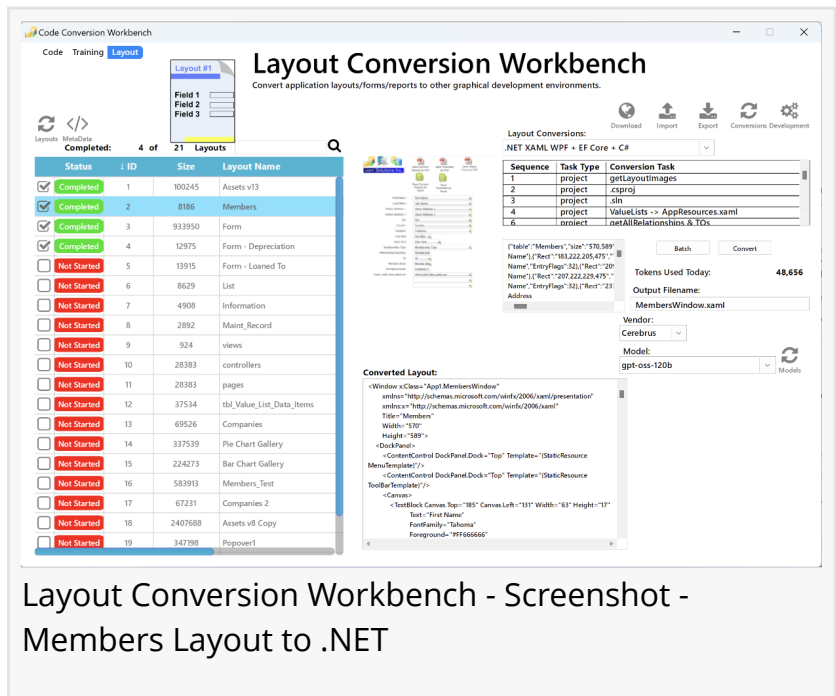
Code Conversion Workbench

Code Training Layout

Layout #1
Field 1
Field 2
Field 3

Layout Conversion Workbench
Convert application layouts/forms/reports to other graphical development environments.

Download Import Export Conversions Development

Layouts MetaData
Completed: 4 of 21 Layouts

| Status | ↓ ID | Size | Layout Name |
|---|---|---|---|
| Completed | 1 | 100245 | Assets v13 |
| Completed | 2 | 8186 | Members |
| Completed | 3 | 933950 | Form |
| Completed | 4 | 12975 | Form - Depreciation |
| Not Started | 5 | 13915 | Form - Loaned To |
| Not Started | 6 | 8629 | List |
| Not Started | 7 | 4908 | Information |
| Not Started | 8 | 2892 | Maint_Record |
| Not Started | 9 | 924 | views |
| Not Started | 10 | 28383 | controllers |
| Not Started | 11 | 28383 | pages |
| Not Started | 12 | 37534 | tbl_Value_List_Data_Items |
| Not Started | 13 | 69526 | Companies |
| Not Started | 14 | 337539 | Pie Chart Gallery |
| Not Started | 15 | 224273 | Bar Chart Gallery |
| Not Started | 16 | 583913 | Members_Test |
| Not Started | 17 | 67231 | Companies 2 |
| Not Started | 18 | 2407688 | Assets v8 Copy |
| Not Started | 19 | 347198 | Popover1 |

Layout Conversions:
.NET XAML WPF + EF Core + C#

| Sequence | Task Type | Conversion Task |
|---|---|---|
| 1 | project | getLayoutImages |
| 2 | project | .csproj |
| 3 | project | .sln |
| 4 | project | ValueLists -> AppResources.xaml |
| 6 | project | getAllRelationships & TOs |

{"table":"Members","size":"570,589"
Name"},{"Rect":"183,222,205,475","
Name","EntryFlags":32},{"Rect":"20
Name"},{"Rect":"207,222,229,475","
Name","EntryFlags":32},{"Rect":"23
Address

Batch Convert
Tokens Used Today: 48,656
Output Filename:
MembersWindow.xaml
Vendor:
Cerebrus
Model:
gpt-oss-120b
Models

Converted Layout:
<Window x:Class="App1.MembersWindow"
xmlns="http://schemas.microsoft.com/winfx/2006/xaml/presentation"
xmlns:x="http://schemas.microsoft.com/winfx/2006/xaml"
Title="Members"
Width="570"
Height="589">
<DockPanel>
<ContentControl DockPanel.Dock="Top" Template="{StaticResource MenuTemplate}"/>
<ContentControl DockPanel.Dock="Top" Template="{StaticResource ToolBarTemplate}"/>
<Canvas>
<TextBlock Canvas.Top="185" Canvas.Left="131" Width="63" Height="17"
Text="First Name"
FontFamily="Tahoma"
Foreground="#FF666666"

Layout Conversion Workbench - Screenshot - Members Layout to .NET